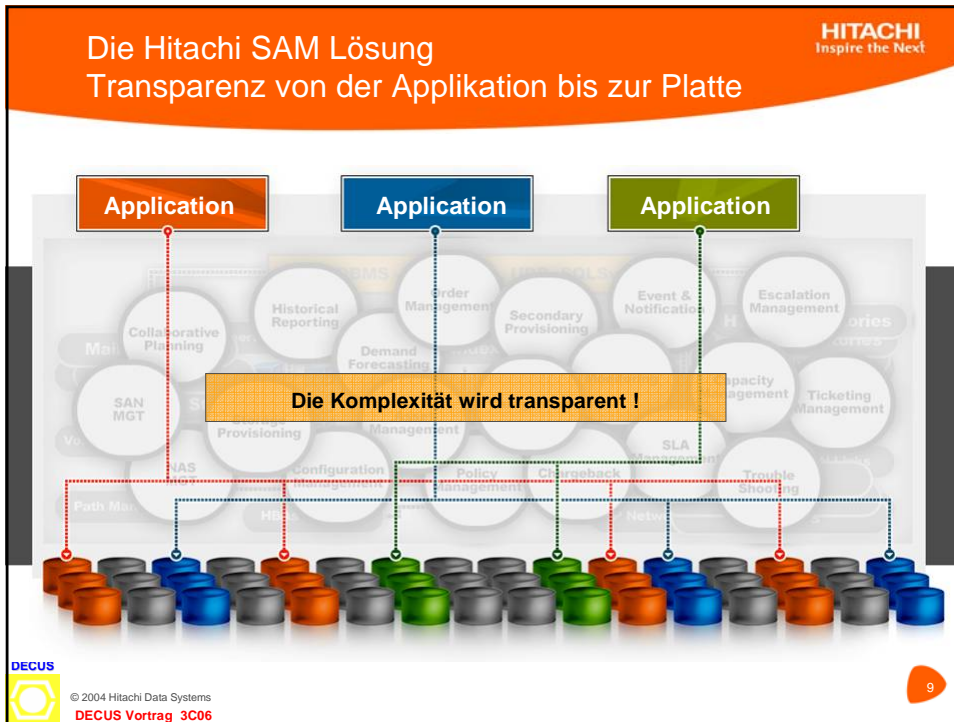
Die Hitachi SAM Lösung
Transparenz von der Applikation bis zur Platte

HITACHI
Inspire the Next

Application

Application

Application

Collaborative Planning

Historical Reporting

Order Management

Secondary Provisioning

Event & Notification

Escalation Management

Demand Forecasting

SAN MGT

Storage Provisioning

Capacity Management

Ticketing Management

Die Komplexität wird transparent !

Management

SLA Management

NAS

Configuration Management

Policy Management

Chargeback

Trouble Shooting

Path Ma

HBA

Netw

DECUS

© 2004 Hitachi Data Systems

DECUS Vortrag 3C06

9